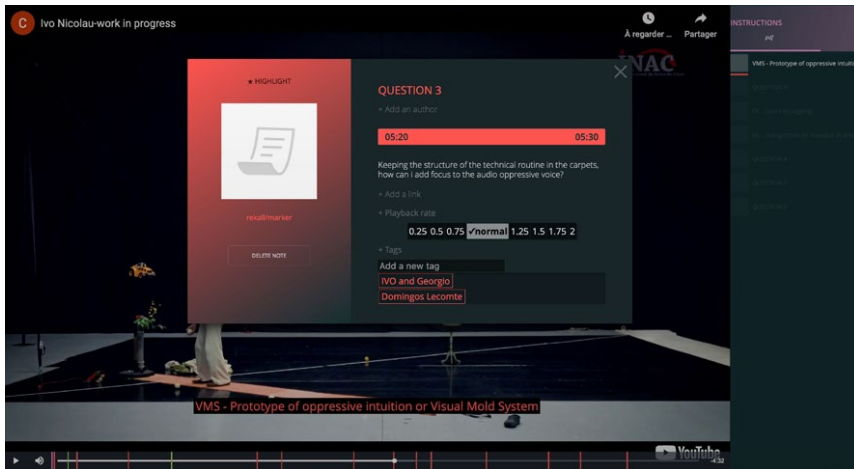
C Ivo Nicolau-work in progress

À regarder ... Partager

INSTRUCTIONS

VMS - Prototype of oppressive intuiti

★ HIGHLIGHT

rekall/marker

DELETE NOTE

QUESTION 3

+ Add an author

05:20 05:30

Keeping the structure of the technical routine in the carpets, how can i add focus to the audio oppressive voice?

+ Add a link

+ Playback rate

0.25 0.5 0.75 ✓normal 1.25 1.5 1.75 2

+ Tags

Add a new tag

IVO and Georgio

Domingos Lecomte

INAC

VMS - Prototype of oppressive intuition or Visual Mold System

YouTube

4:32